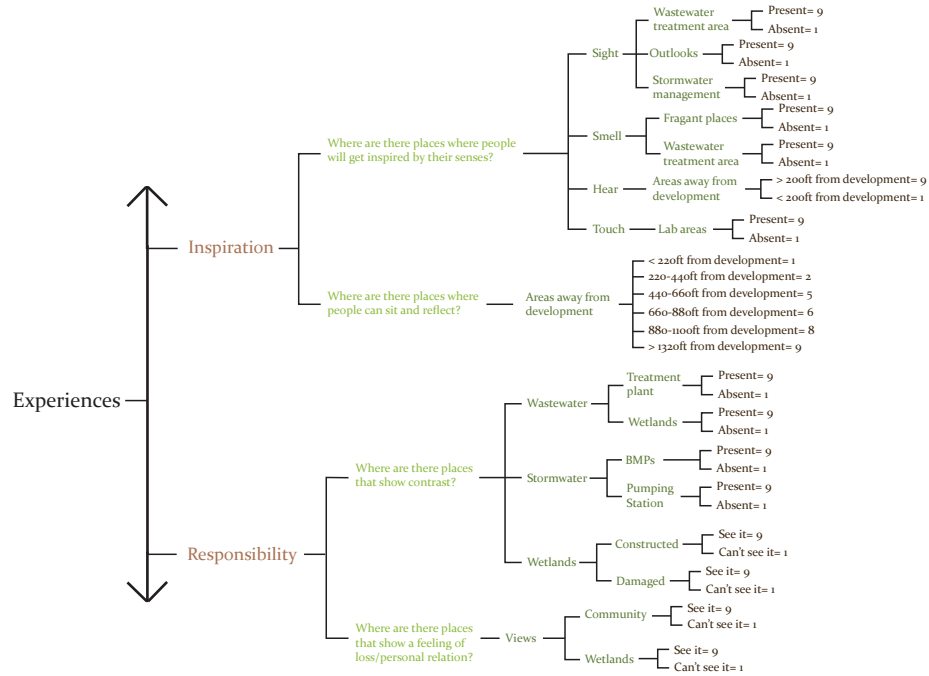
Experiences

Inspiration

Where are there places where people will get inspired by their senses?

Sight
Wastewater treatment area
Present= 9
Absent= 1
Outlooks
Present= 9
Absent= 1
Stormwater management
Present= 9
Absent= 1

Smell
Fragant places
Present= 9
Absent= 1
Wastewater treatment area
Present= 9
Absent= 1

Hear
Areas away from development
> 200ft from development= 9
< 200ft from development= 1

Touch
Lab areas
Present= 9
Absent= 1

Where are there places where people can sit and reflect?
Areas away from development
< 220ft from development= 1
220-440ft from development= 2
440-660ft from development= 5
660-880ft from development= 6
880-1100ft from development= 8
> 1320ft from development= 9

Responsibility

Where are there places that show contrast?

Wastewater
Treatment plant
Present= 9
Absent= 1
Wetlands
Present= 9
Absent= 1

Stormwater
BMPs
Present= 9
Absent= 1
Pumping Station
Present= 9
Absent= 1

Wetlands
Constructed
See it= 9
Can't see it= 1
Damaged
See it= 9
Can't see it= 1

Where are there places that show a feeling of loss/personal relation?
Views
Community
See it= 9
Can't see it= 1
Wetlands
See it= 9
Can't see it= 1